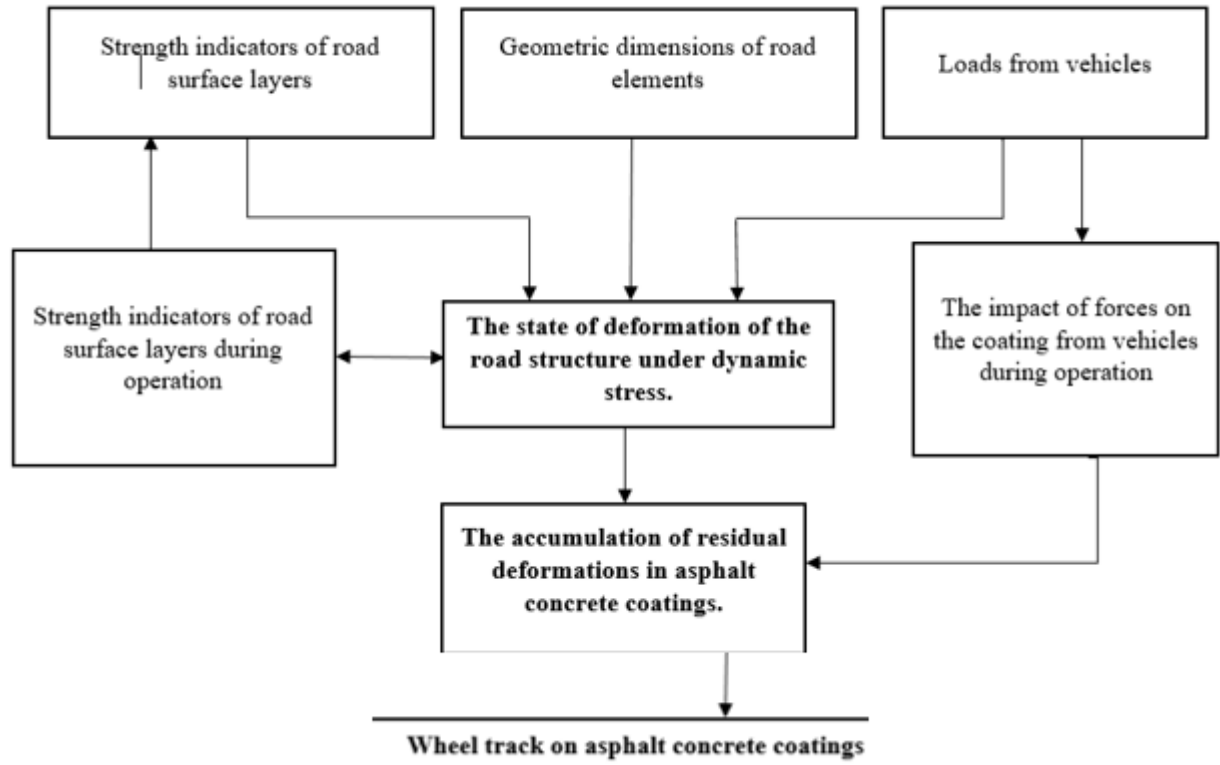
Strength indicators of road surface layers

Geometric dimensions of road elements

Loads from vehicles

Strength indicators of road surface layers during operation

The state of deformation of the road structure under dynamic stress.

The impact of forces on the coating from vehicles during operation

The accumulation of residual deformations in asphalt concrete coatings.

Wheel track on asphalt concrete coatings